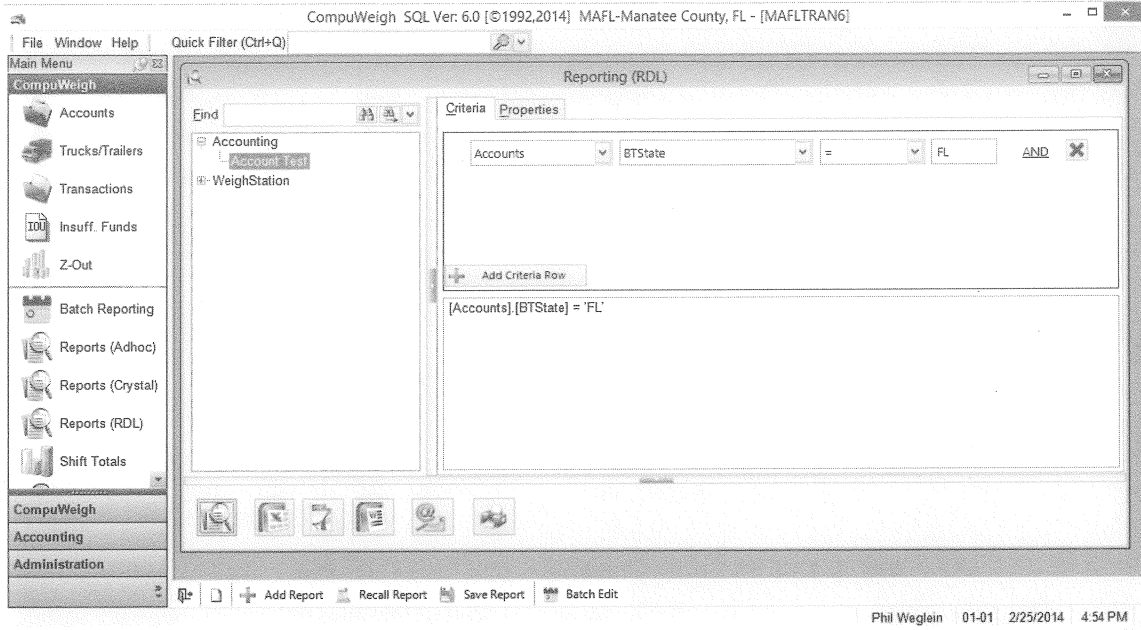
CompuWeigh SQL Ver: 6.0 [©1992,2014] MAFL-Manatee County, FL - [MAFLTRAN6]

File Window Help Quick Filter (Ctrl+Q)

Main Menu

CompuWeigh

Accounts

Trucks/Trailers

Transactions

Insuff. Funds

Z-Out

Batch Reporting

Reports (Adhoc)

Reports (Crystal)

Reports (RDL)

Shift Totals

CompuWeigh

Accounting

Administration

Reporting (RDL)

Find

Accounting

Account Test

WeighStation

Criteria Properties

| Accounts | BTState | = | FL | AND |
|---|---|---|---|---|

Add Criteria Row

[Accounts].[BTState] = 'FL'

Add Report Recall Report Save Report Batch Edit

Phil Weglein 01-01 2/25/2014 4:54 PM